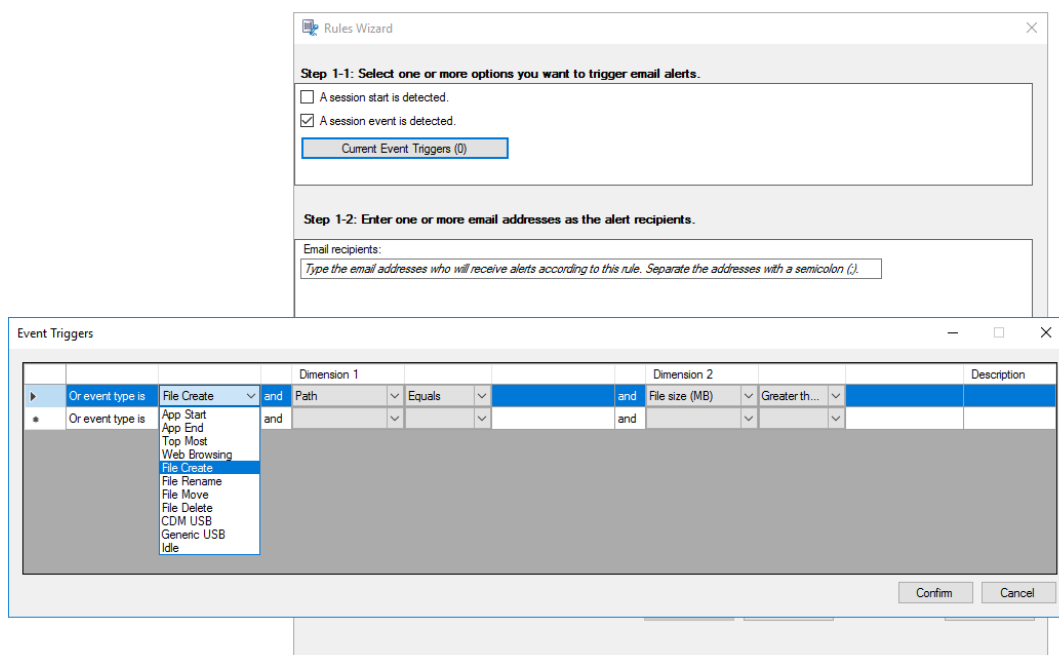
Rules Wizard

Step 1-1: Select one or more options you want to trigger email alerts.

A session start is detected.

A session event is detected.

Current Event Triggers (0)

Step 1-2: Enter one or more email addresses as the alert recipients.

Email recipients:

Type the email addresses who will receive alerts according to this rule. Separate the addresses with a semicolon (;).

Event Triggers

| | | | | Dimension 1 | | | | Dimension 2 | | | Description |
|---|---|---|---|---|---|---|---|---|---|---|---|
| ▸ | Or event type is | File Create | and | Path | Equals | | and | File size (MB) | Greater th... | | |
| * | Or event type is | | and | | | | and | | | | |

App Start
App End
Top Most
Web Browsing
File Create
File Rename
File Move
File Delete
CDM USB
Generic USB
Idle

Confirm
Cancel